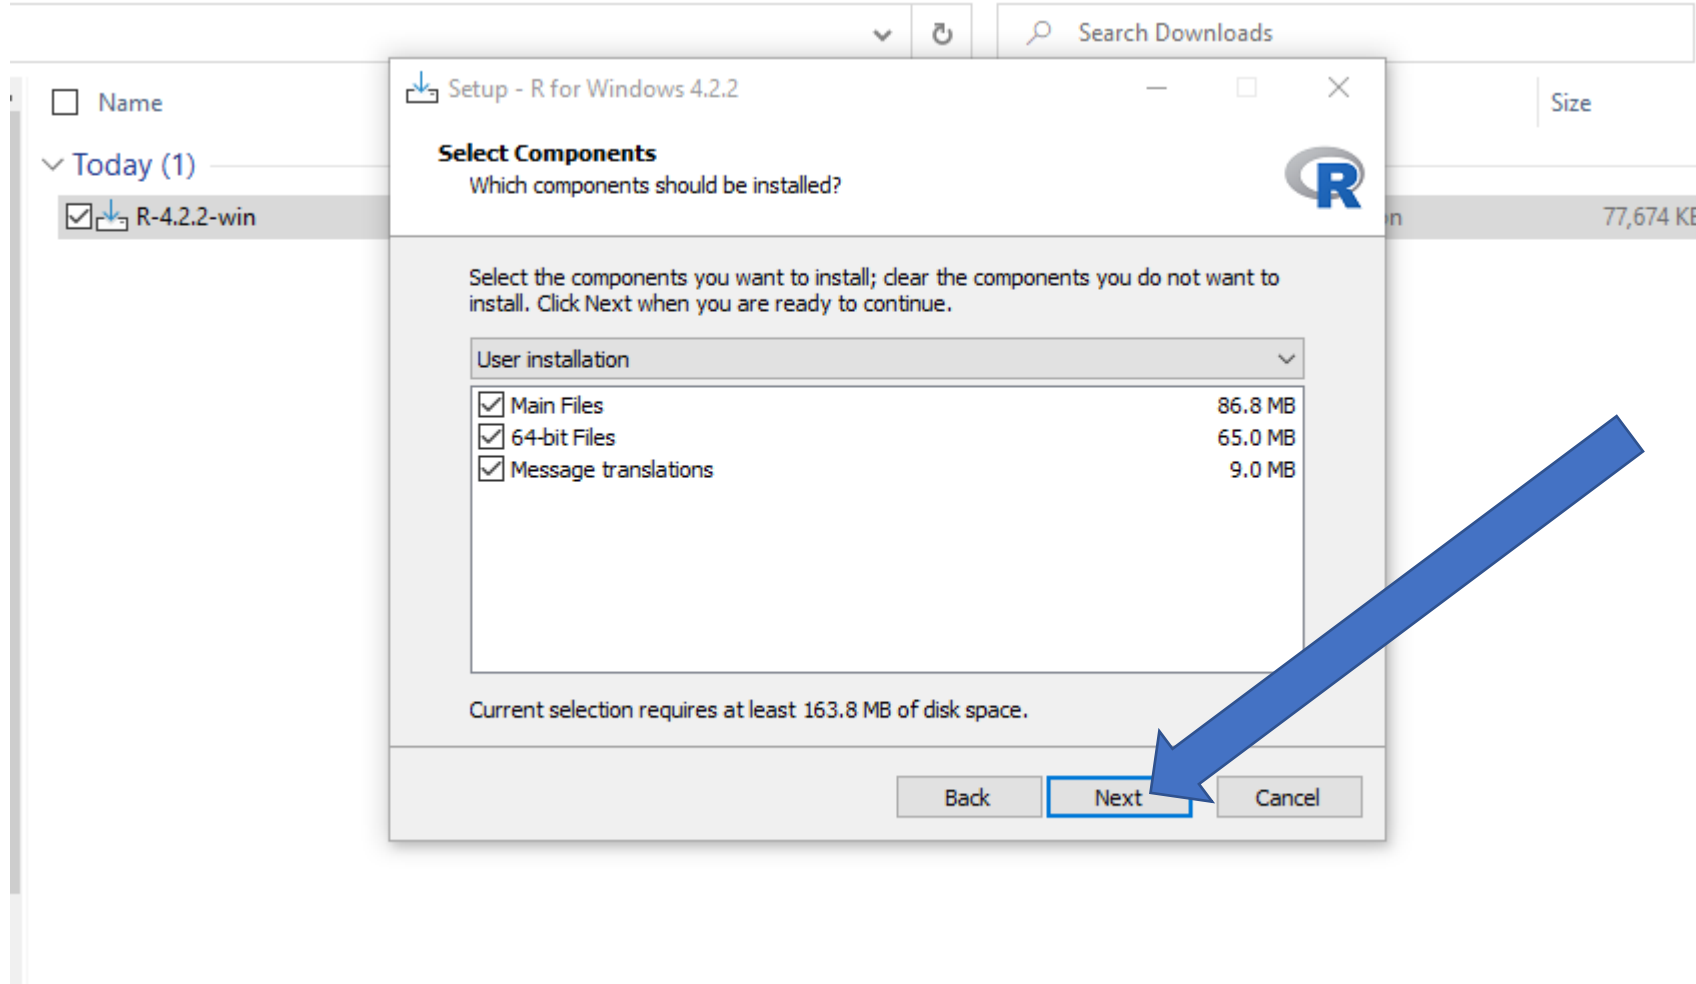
Search Downloads

Name

Size

Today (1)

R-4.2.2-win

n

77,674 KB

Setup - R for Windows 4.2.2

Select Components

Which components should be installed?

R

Select the components you want to install; clear the components you do not want to install. Click Next when you are ready to continue.

User installation

| | |
|---|---|
| Main Files | 86.8 MB |
| 64-bit Files | 65.0 MB |
| Message translations | 9.0 MB |

Current selection requires at least 163.8 MB of disk space.

Back | Next | Cancel